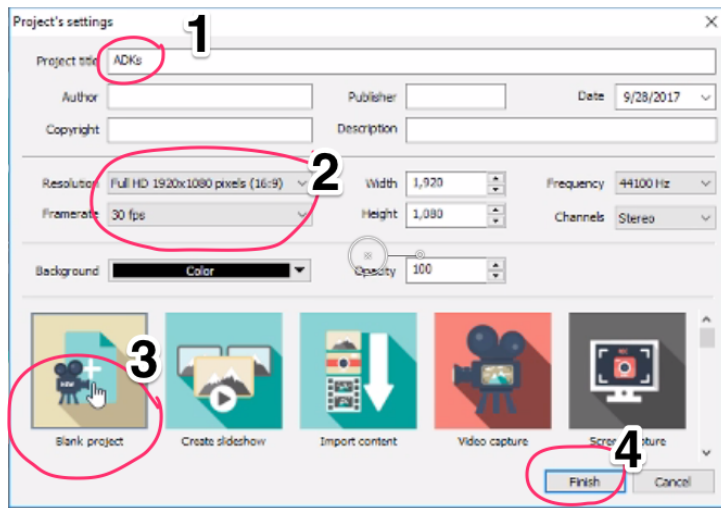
Project's settings

1

Project title ADKs

Author

Publisher

Date 9/28/2017

Copyright

Description

Resolution Full HD 1920x1080 pixels (16:9)

2

Width 1,920

Frequency 44100 Hz

Framerate 30 fps

Height 1,080

Channels Stereo

Background Color

Opacity 100

3

Blank project

Create slideshow

Import content

Video capture

Scre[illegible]ture

4

Finish

Cancel